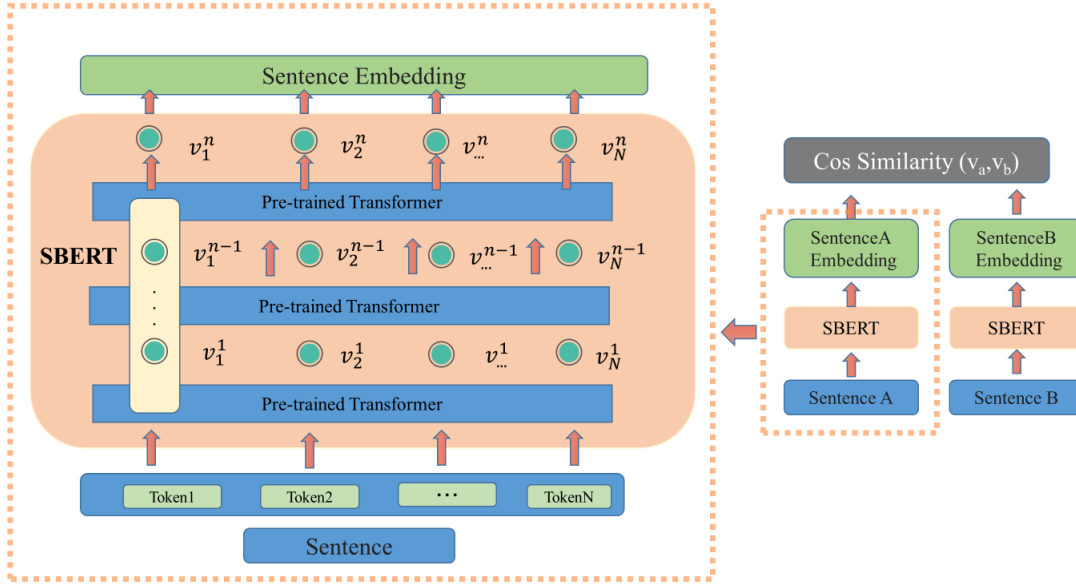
Sentence Embedding

$v_1^n$ $v_2^n$ $v_{...}^n$ $v_N^n$

Pre-trained Transformer

SBERT

$v_1^{n-1}$ $v_2^{n-1}$ $v_{...}^{n-1}$ $v_N^{n-1}$

Pre-trained Transformer

$v_1^1$ $v_2^1$ $v_{...}^1$ $v_N^1$

Pre-trained Transformer

Token1 Token2 ... TokenN

Sentence

Cos Similarity ($v_a$,$v_b$)

SentenceA Embedding

SBERT

Sentence A

SentenceB Embedding

SBERT

Sentence B